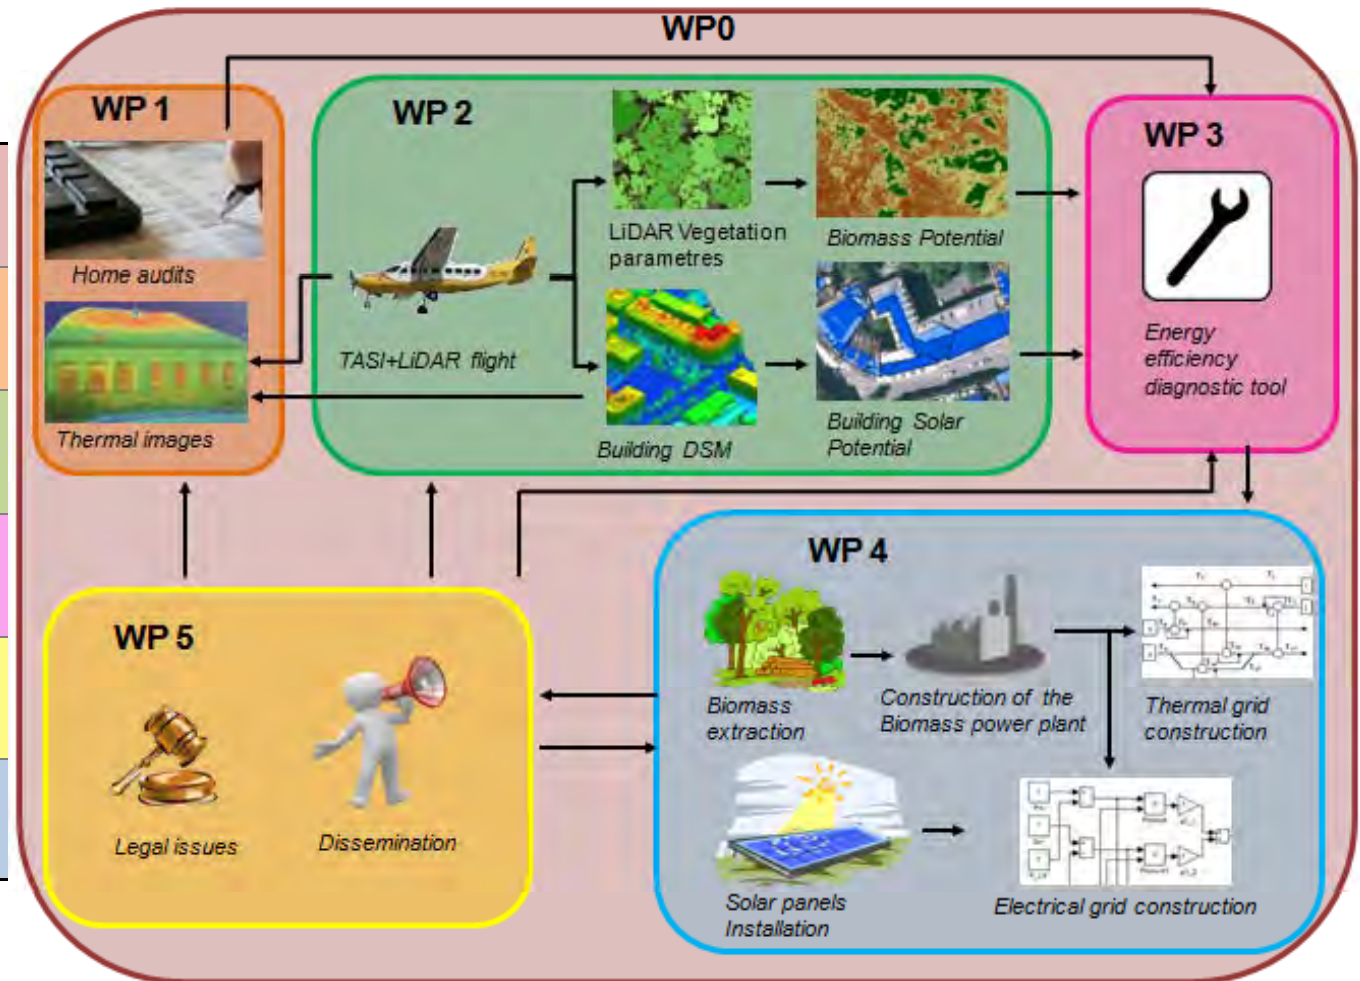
WP0

WP 1

Home audits

Thermal images

WP 2

TASI+LiDAR flight

LiDAR Vegetation parametres

Biomass Potential

Building DSM

Building Solar Potential

WP 3

Energy efficiency diagnostic tool

WP 4

Biomass extraction

Construction of the Biomass power plant

Thermal grid construction

Solar panels Installation

Electrical grid construction

WP 5

Legal issues

Dissemination